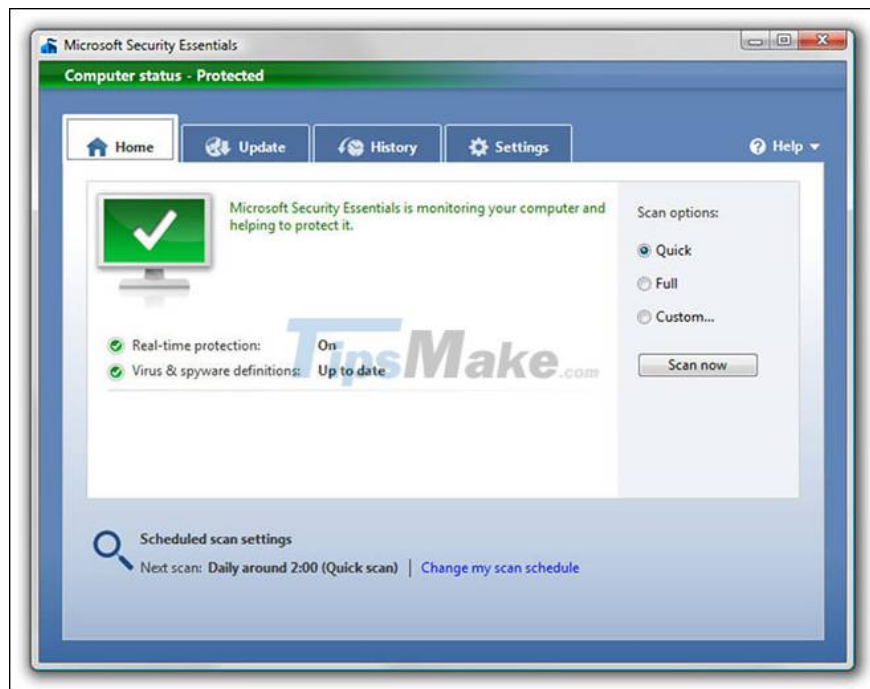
Microsoft Security Essentials

Computer status - Protected

Home | Update | History | Settings

Help

Microsoft Security Essentials is monitoring your computer and helping to protect it.

Real-time protection: On
Virus & spyware definitions: Up to date

TipsMake.com

Scan options:
Quick
Full
Custom...

Scan now

Scheduled scan settings
Next scan: Daily around 2:00 (Quick scan) | Change my scan schedule